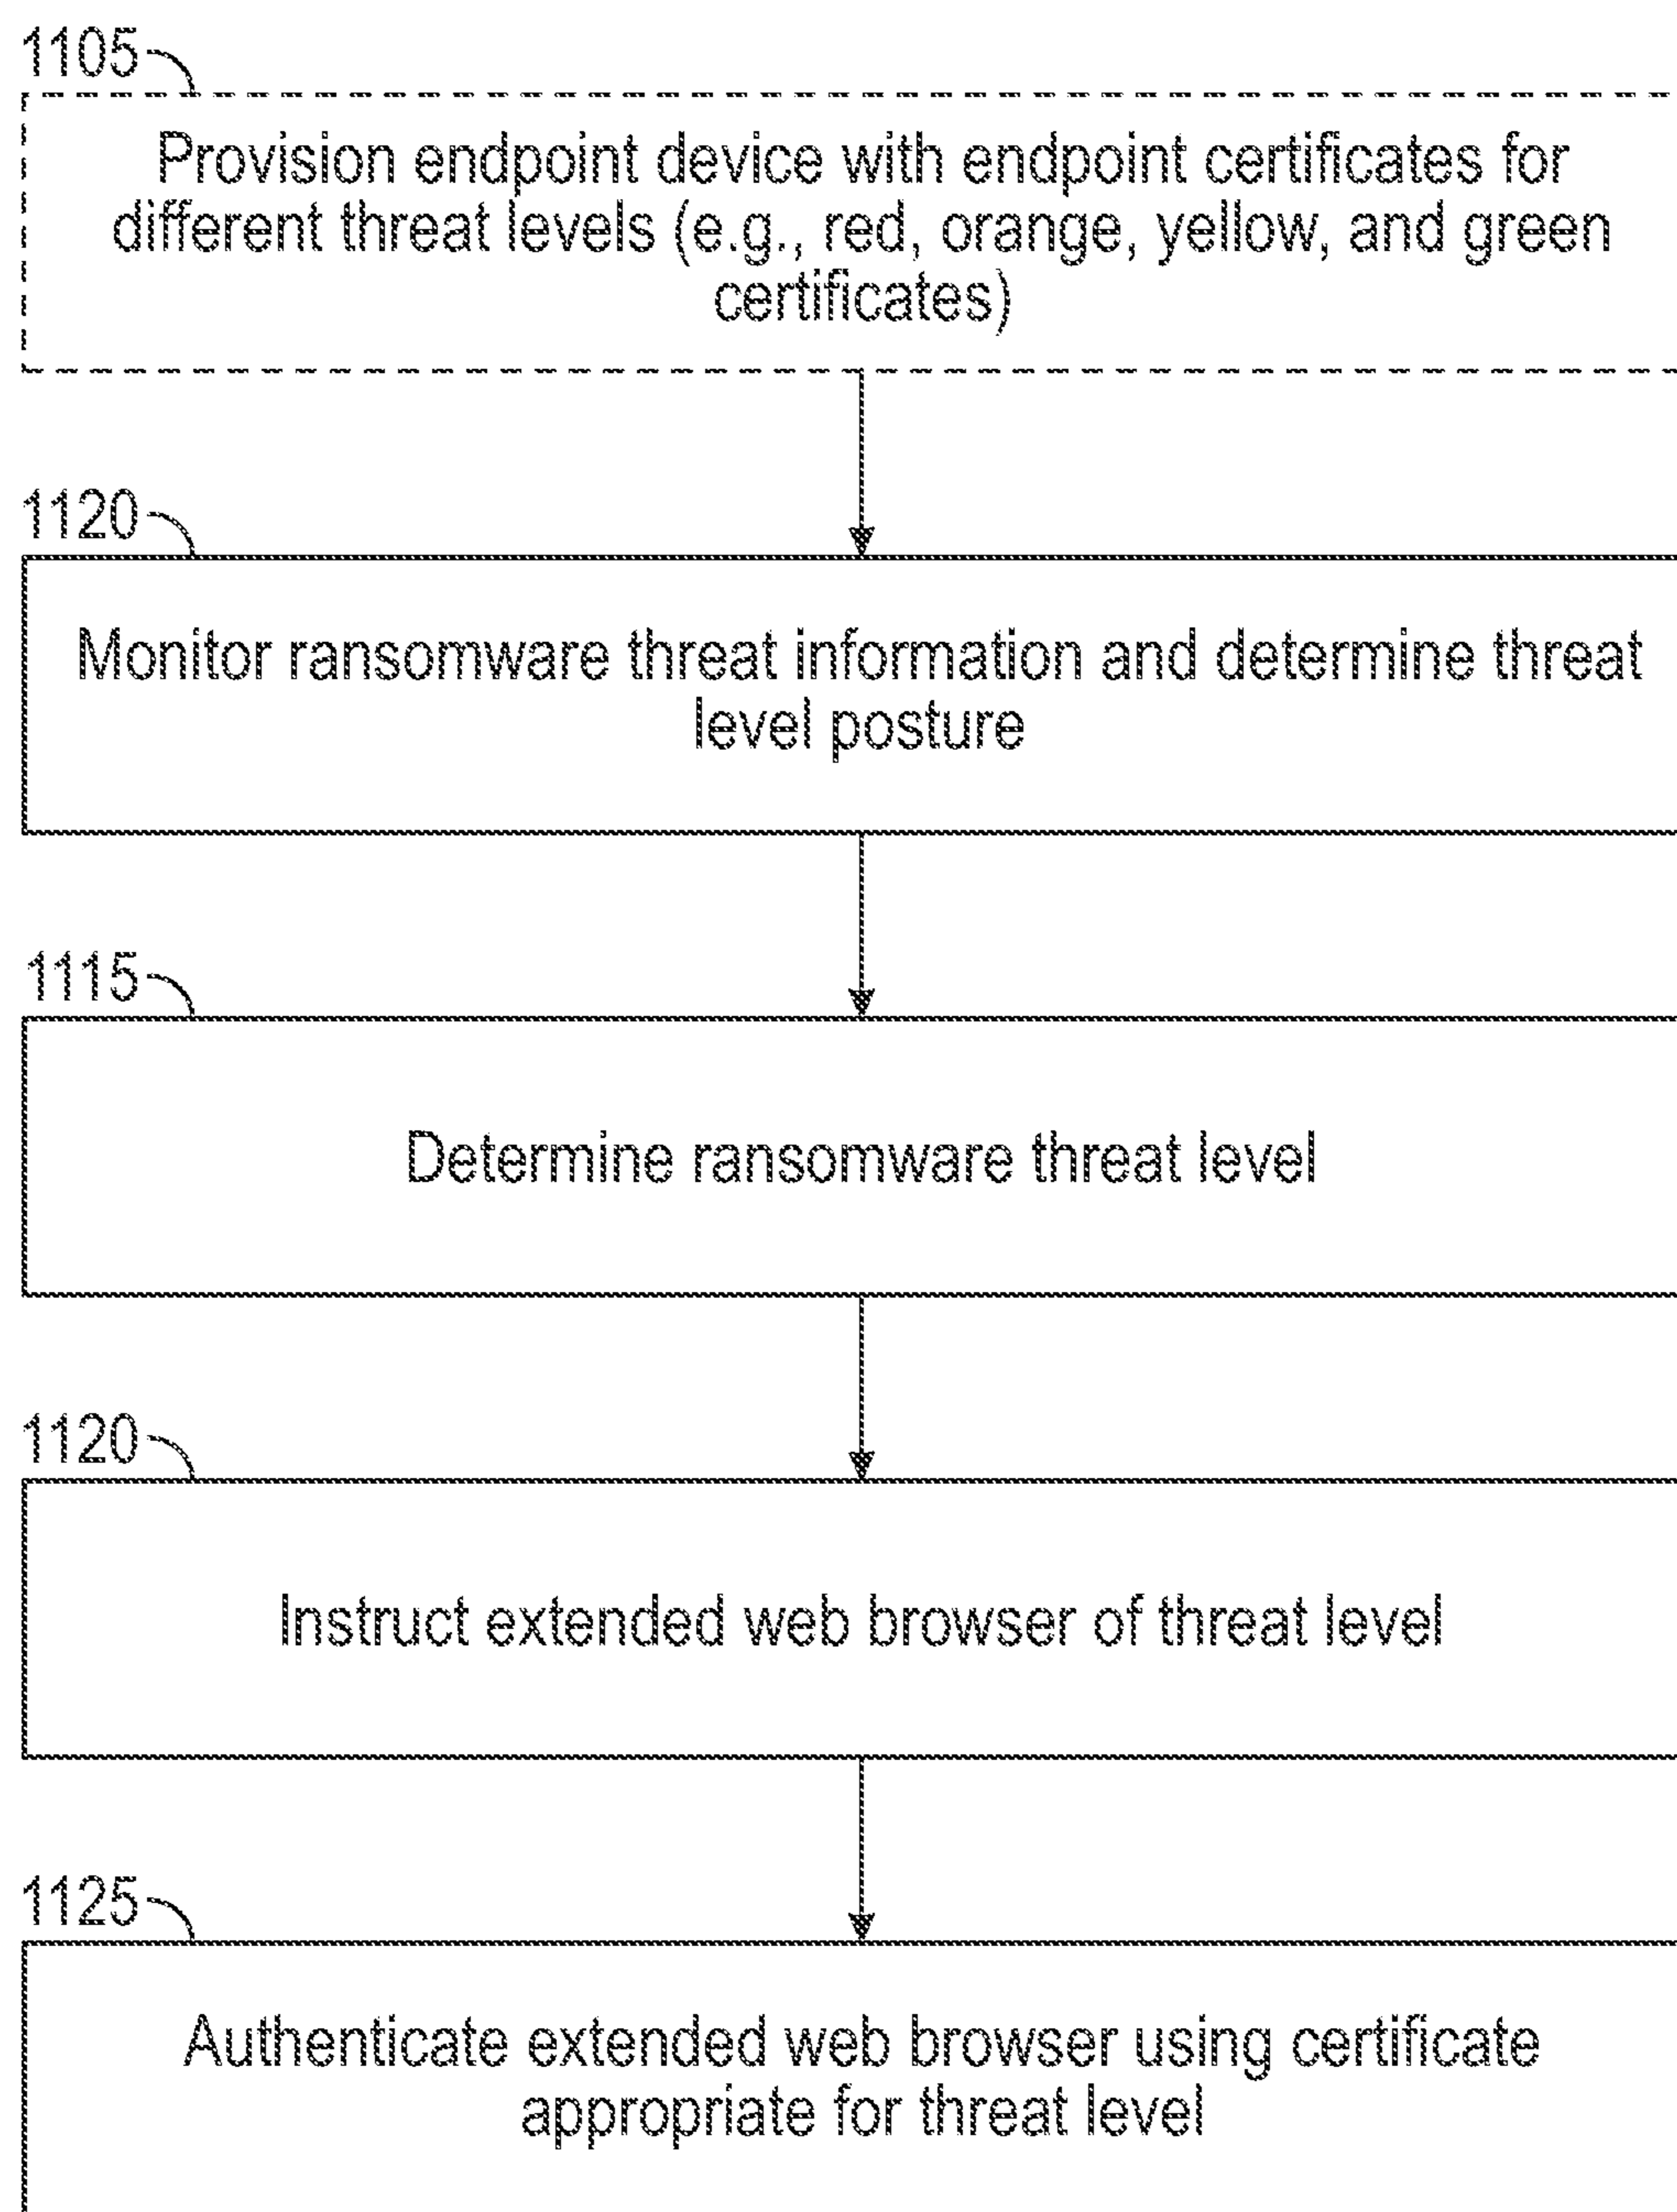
1105

Provision endpoint device with endpoint certificates for different threat levels (e.g., red, orange, yellow, and green certificates)

1120

Monitor ransomware threat information and determine threat level posture

1115

Determine ransomware threat level

1120

Instruct extended web browser of threat level

1125

Authenticate extended web browser using certificate appropriate for threat level